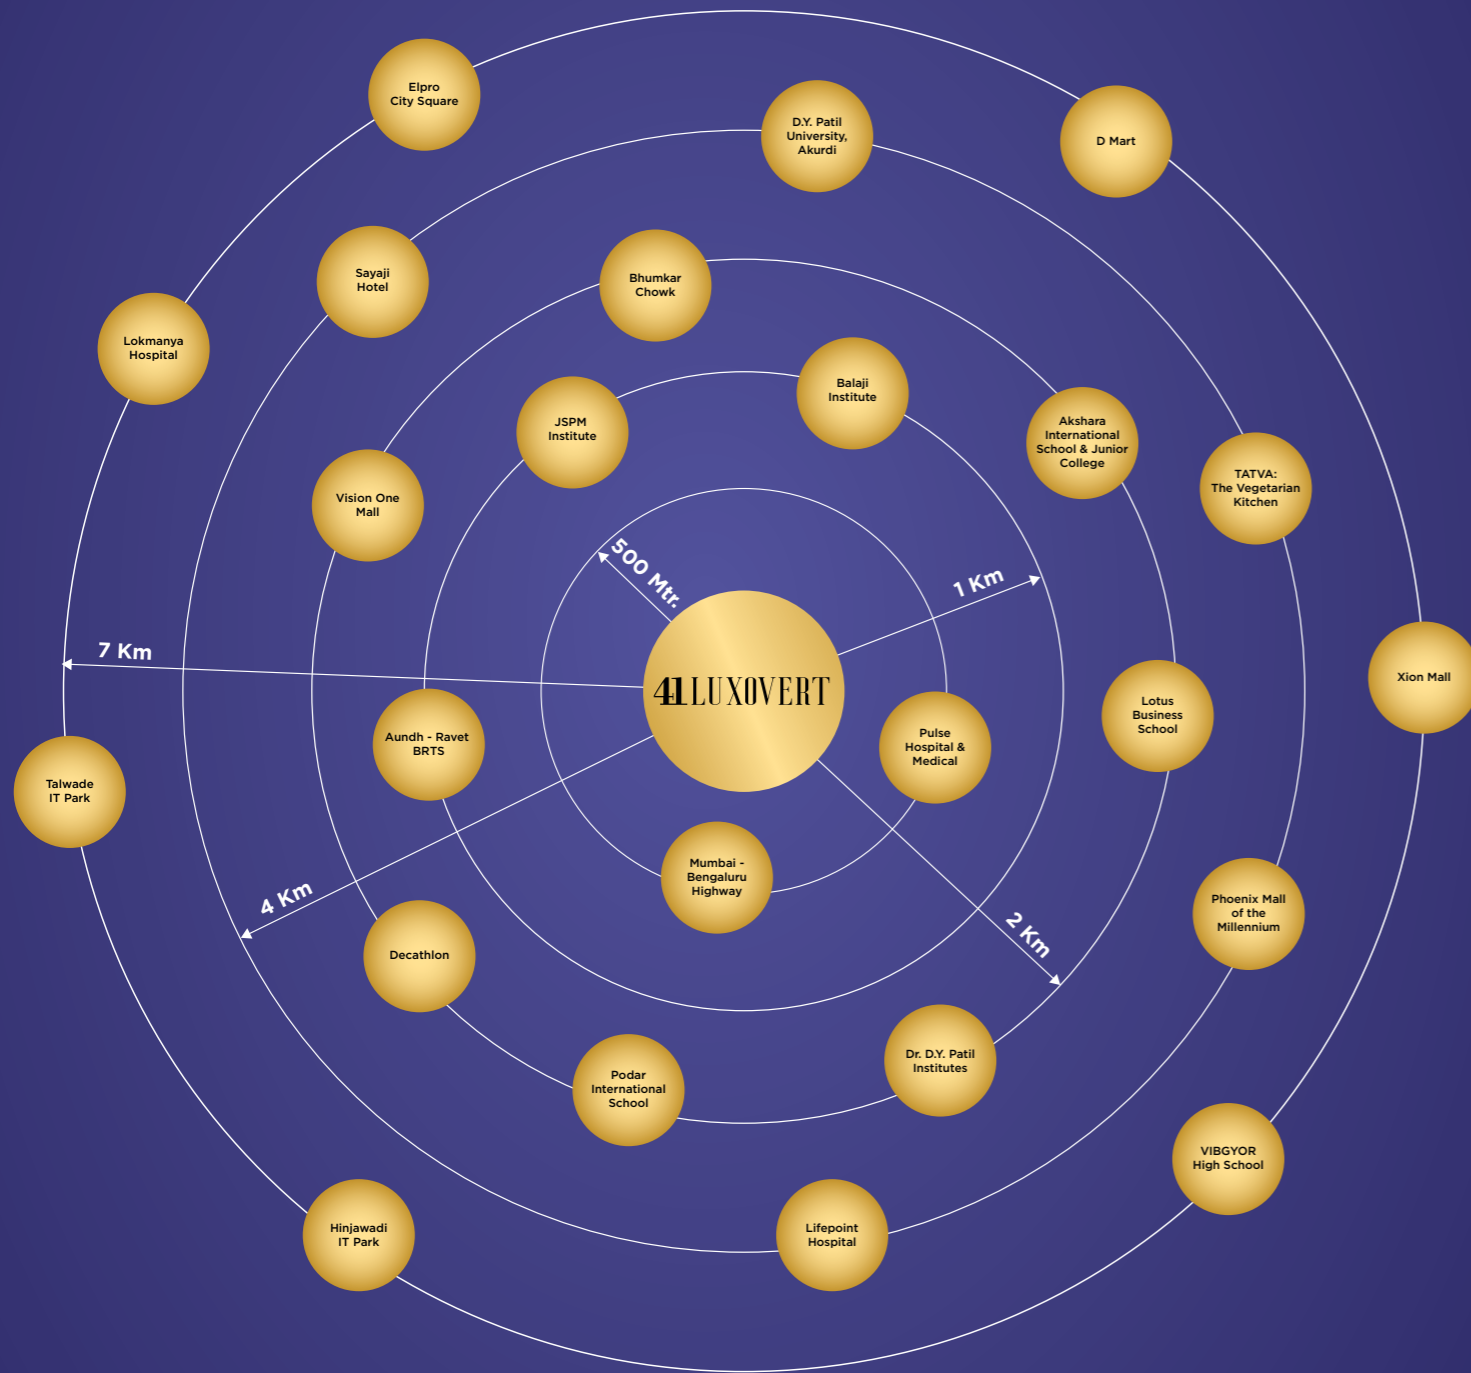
Elpro City Square

D.Y. Patil University, Akurdi

D Mart

Sayaji Hotel

Bhumkar Chowk

Lokmanya Hospital

Balaji Institute

JSPM Institute

Akshara International School & Junior College

TATVA: The Vegetarian Kitchen

Vision One Mall

500 Mtr.

1 Km

Xion Mall

7 Km

41 LUXOVERT

Lotus Business School

Pulse Hospital & Medical

Aundh - Ravet BRTS

Talwade IT Park

Mumbai - Bengaluru Highway

4 Km

2 Km

Phoenix Mall of the Millennium

Decathlon

Podar International School

Dr. D.Y. Patil Institutes

VIBGYOR High School

Hinjawadi IT Park

Lifepoint Hospital